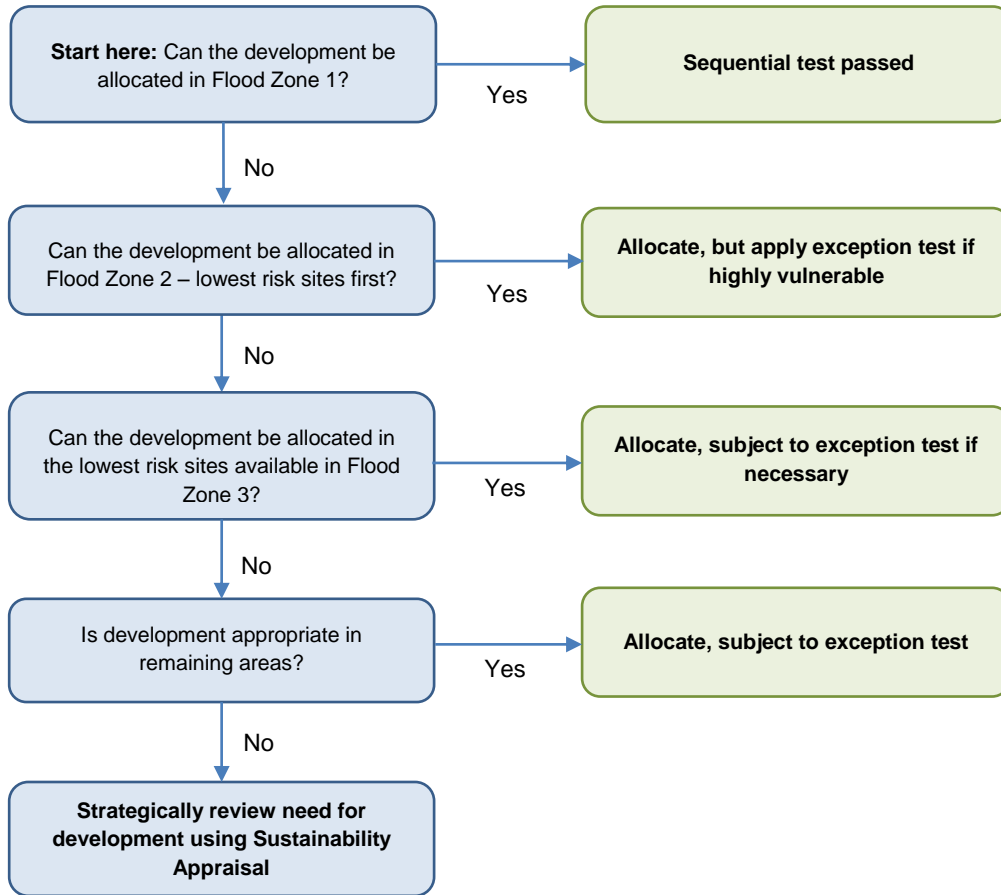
**Start here:** Can the development be allocated in Flood Zone 1?

Yes

**Sequential test passed**

No

Can the development be allocated in Flood Zone 2 – lowest risk sites first?

Yes

**Allocate, but apply exception test if highly vulnerable**

No

Can the development be allocated in the lowest risk sites available in Flood Zone 3?

Yes

**Allocate, subject to exception test if necessary**

No

Is development appropriate in remaining areas?

Yes

**Allocate, subject to exception test**

No

**Strategically review need for development using Sustainability Appraisal**